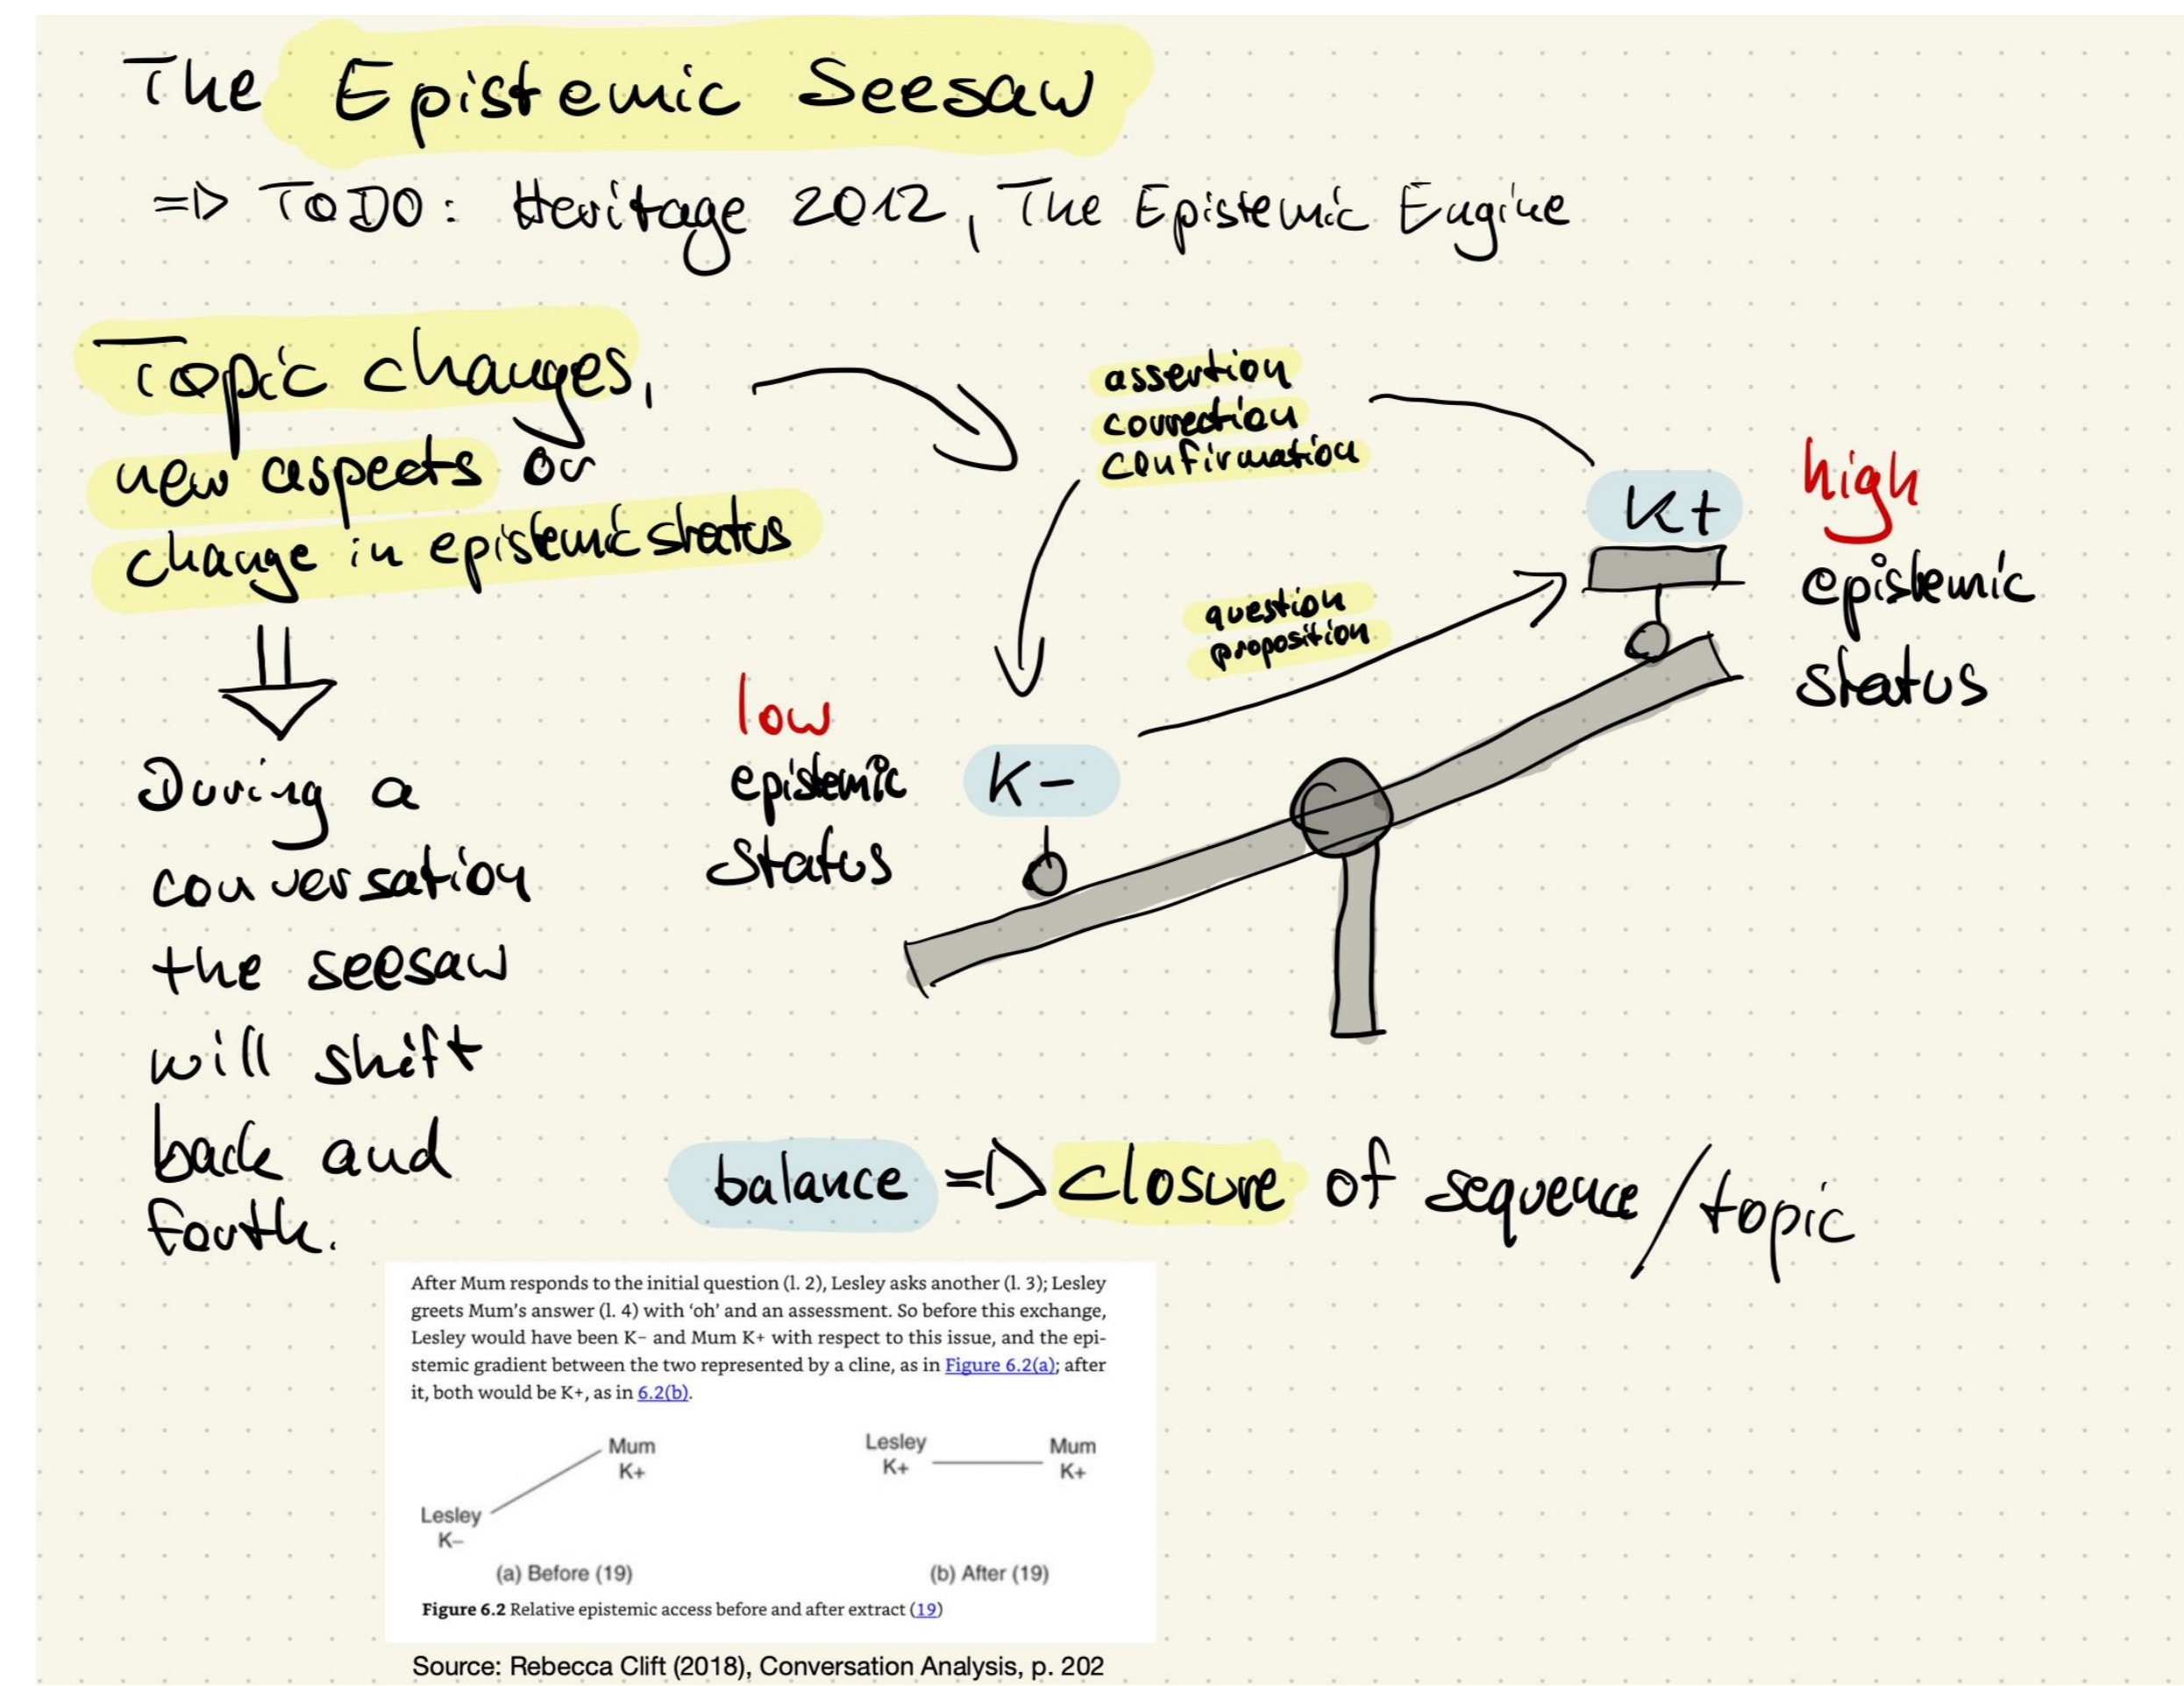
The Epistemic Seesaw

=> TODO: Heritage 2012, The Epistemic Engine

Topic changes, new aspects or change in epistemic status

⇓

During a conversation the seesaw will shift back and forth.

assertion
correction
confirmation

K+

high epistemic status

question
proposition

low epistemic status

K-

balance => closure of sequence/topic

After Mum responds to the initial question (l. 2), Lesley asks another (l. 3); Lesley greets Mum's answer (l. 4) with 'oh' and an assessment. So before this exchange, Lesley would have been K− and Mum K+ with respect to this issue, and the epistemic gradient between the two represented by a cline, as in Figure 6.2(a); after it, both would be K+, as in 6.2(b).

Mum
K+

Lesley
K−

(a) Before (19)

Lesley
K+

Mum
K+

(b) After (19)

Figure 6.2 Relative epistemic access before and after extract (19)

Source: Rebecca Clift (2018), Conversation Analysis, p. 202